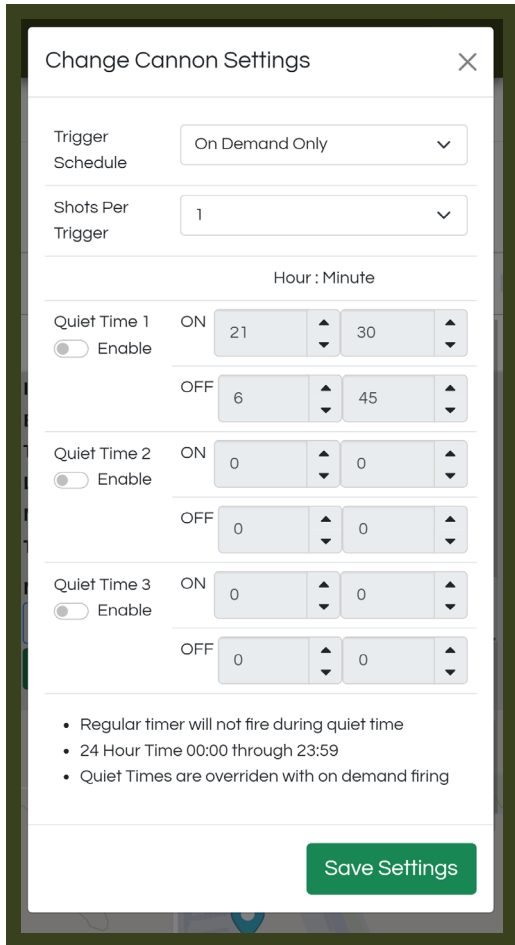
Change Cannon Settings ×

Trigger Schedule | On Demand Only

Shots Per Trigger | 1

Hour : Minute

Quiet Time 1
Enable
ON 21 : 30
OFF 6 : 45

Quiet Time 2
Enable
ON 0 : 0
OFF 0 : 0

Quiet Time 3
Enable
ON 0 : 0
OFF 0 : 0

- Regular timer will not fire during quiet time
- 24 Hour Time 00:00 through 23:59
- Quiet Times are overriden with on demand firing

Save Settings